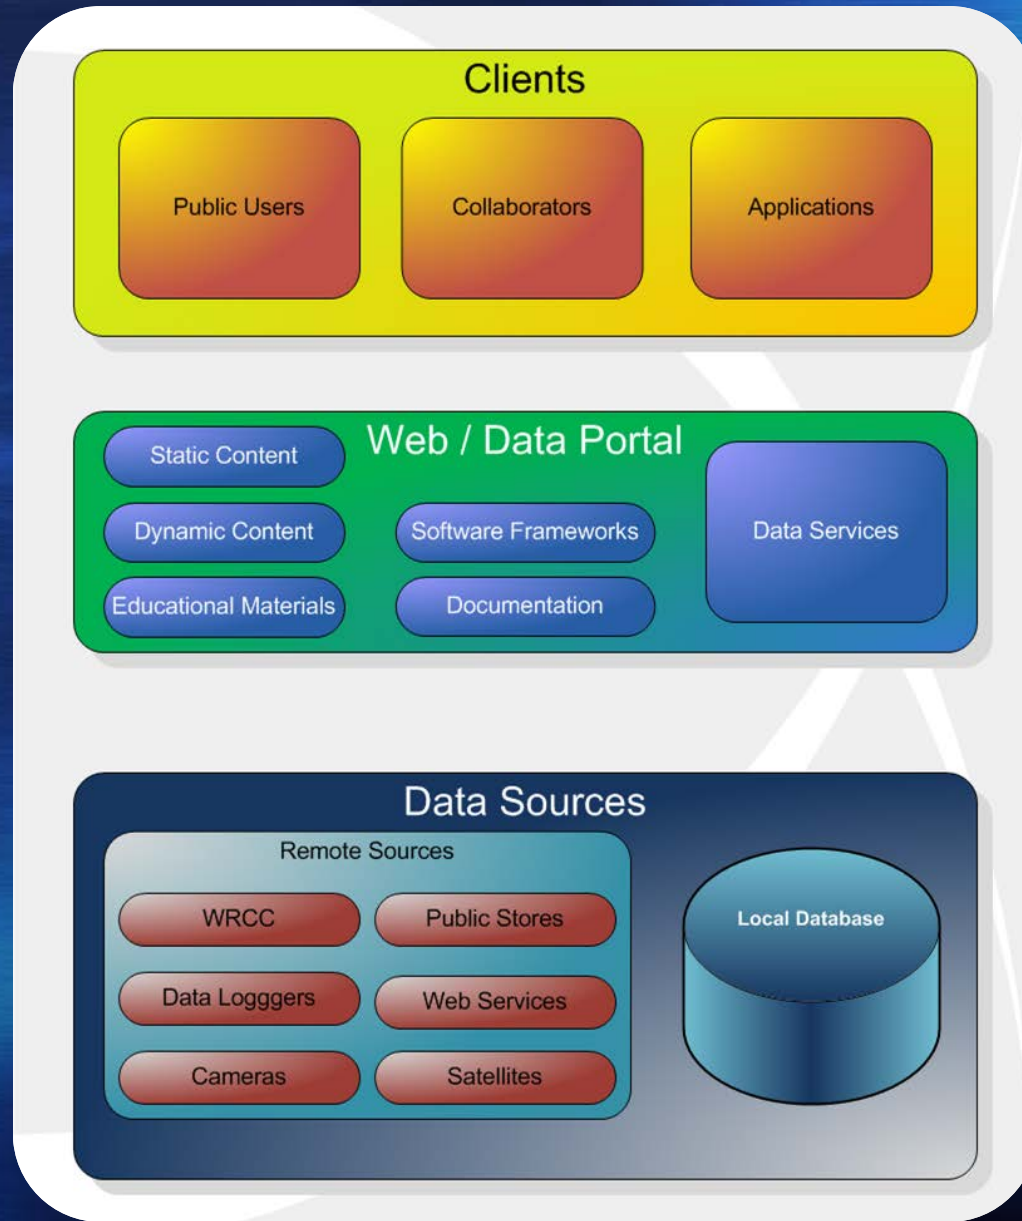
Clients

Public Users

Collaborators

Applications

Web / Data Portal

Static Content

Dynamic Content

Educational Materials

Software Frameworks

Documentation

Data Services

Data Sources

Remote Sources

WRCC

Public Stores

Data Logggers

Web Services

Cameras

Satellites

Local Database